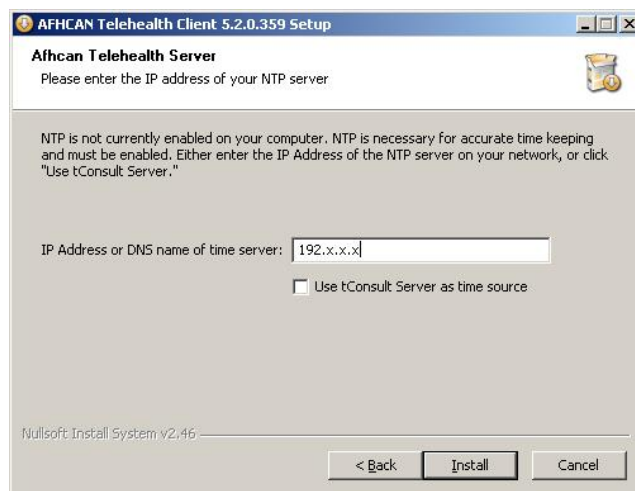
AFHCAN Telehealth Client 5.2.0.359 Setup

Afhcan Telehealth Server

Please enter the IP address of your NTP server

NTP is not currently enabled on your computer. NTP is necessary for accurate time keeping and must be enabled. Either enter the IP Address of the NTP server on your network, or click "Use tConsult Server."

IP Address or DNS name of time server: 192.x.x.x

Use tConsult Server as time source

Nullsoft Install System v2.46

< Back

Install

Cancel